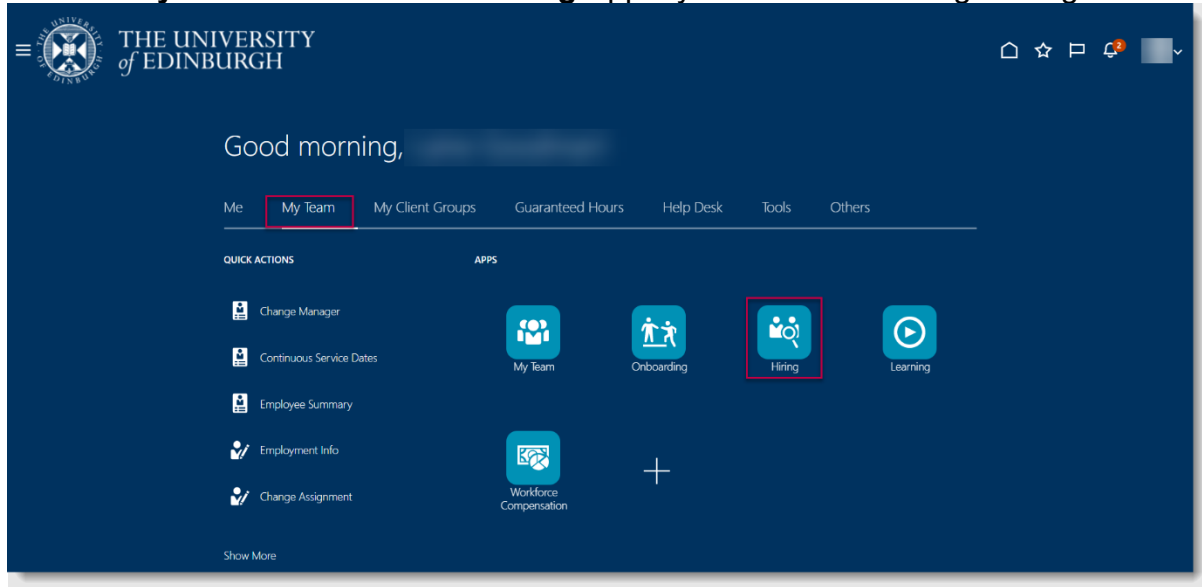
THE UNIVERSITY of EDINBURGH

2

Good morning,

Me My Team My Client Groups Guaranteed Hours Help Desk Tools Others

QUICK ACTIONS

Change Manager

Continuous Service Dates

Employee Summary

Employment Info

Change Assignment

Show More

APPS

My Team

Onboarding

Hiring

Learning

Workforce Compensation

+